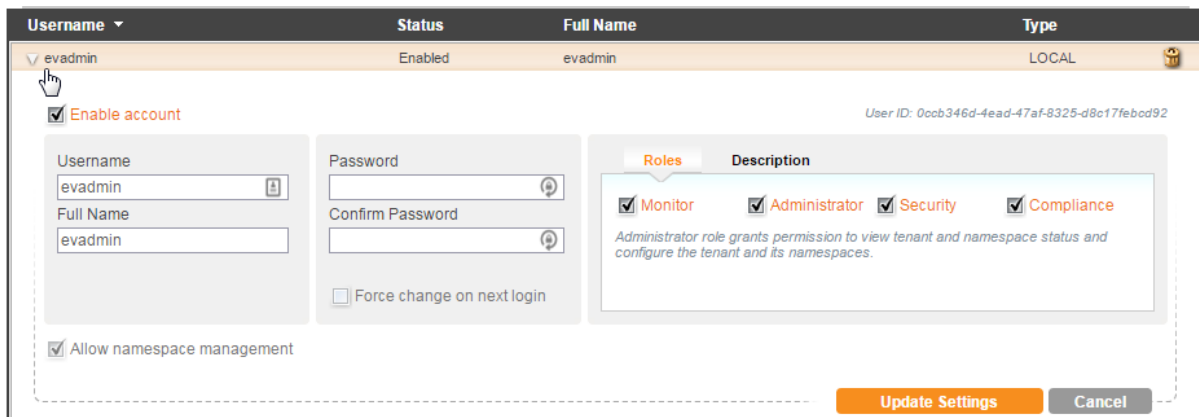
| Username ▼ | Status | Full Name | Type |
|---|---|---|---|
| evadmin | Enabled | evadmin | LOCAL |

Enable account

User ID: 0ccb346d-4ead-47af-8325-d8c17febcd92

Username
evadmin
Full Name
evadmin

Password

Confirm Password

Force change on next login

Roles Description

Monitor Administrator Security Compliance

Administrator role grants permission to view tenant and namespace status and configure the tenant and its namespaces.

Allow namespace management

Update Settings Cancel